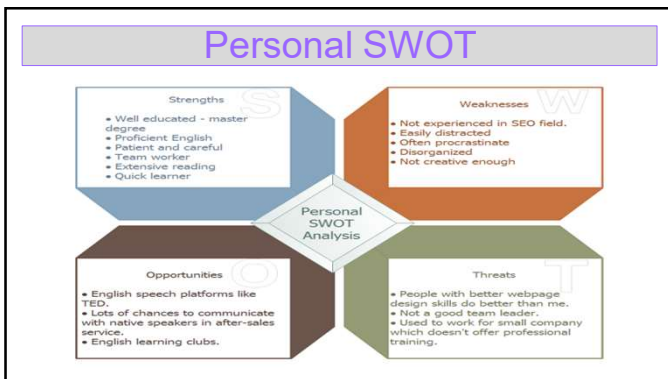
Personal SWOT

Strengths
S
• Well educated - master degree
• Proficient English
• Patient and careful
• Team worker
• Extensive reading
• Quick learner

Weaknesses
W
• Not experienced in SEO field.
• Easily distracted
• Often procrastinate
• Disorganized
• Not creative enough

Personal SWOT Analysis

Opportunities
O
• English speech platforms like TED.
• Lots of chances to communicate with native speakers in after-sales service.
• English learning clubs.

Threats
T
• People with better webpage design skills do better than me.
• Not a good team leader.
• Used to work for small company which doesn't offer professional training.